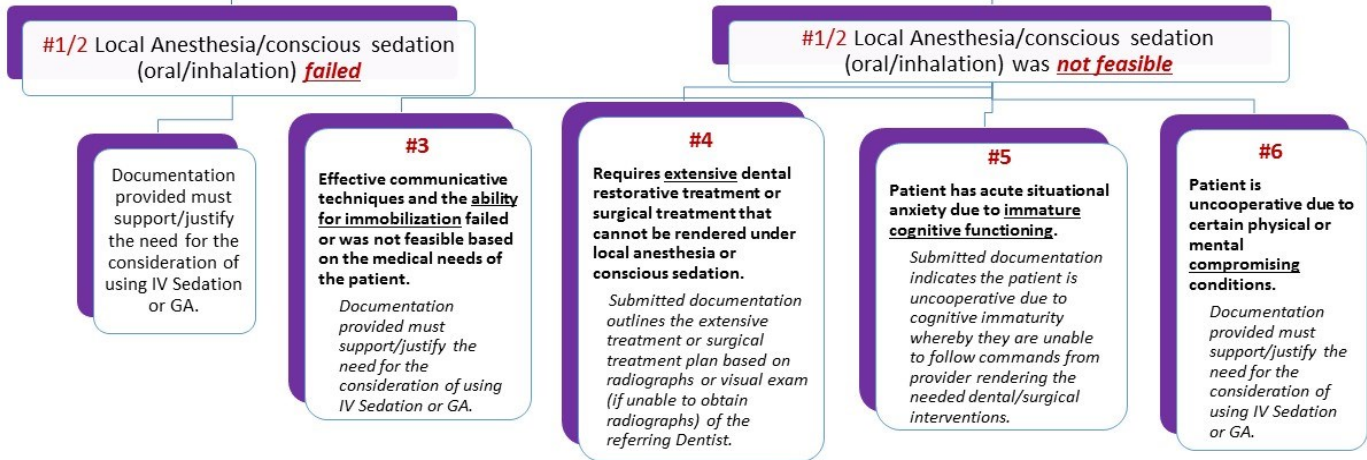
#1/2 Local Anesthesia/conscious sedation (oral/inhalation) failed

#1/2 Local Anesthesia/conscious sedation (oral/inhalation) was not feasible

Documentation provided must support/justify the need for the consideration of using IV Sedation or GA.

#3

Effective communicative techniques and the ability for immobilization failed or was not feasible based on the medical needs of the patient.

Documentation provided must support/justify the need for the consideration of using IV Sedation or GA.

#4

Requires extensive dental restorative treatment or surgical treatment that cannot be rendered under local anesthesia or conscious sedation.

Submitted documentation outlines the extensive treatment or surgical treatment plan based on radiographs or visual exam (if unable to obtain radiographs) of the referring Dentist.

#5

Patient has acute situational anxiety due to immature cognitive functioning.

Submitted documentation indicates the patient is uncooperative due to cognitive immaturity whereby they are unable to follow commands from provider rendering the needed dental/surgical interventions.

#6

Patient is uncooperative due to certain physical or mental compromising conditions.

Documentation provided must support/justify the need for the consideration of using IV Sedation or GA.